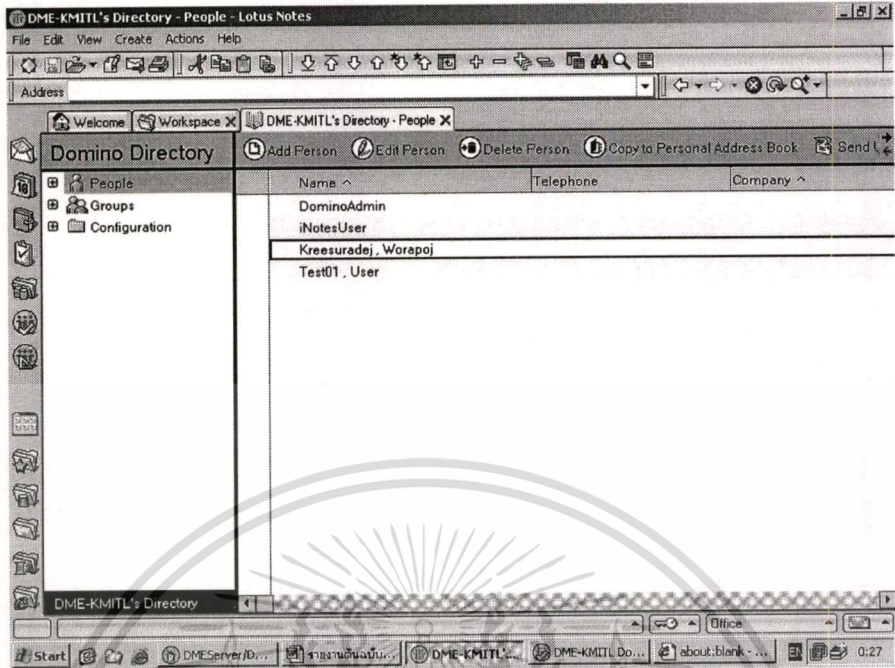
DME-KMITL's Directory - People - Lotus Notes

File Edit View Create Actions Help

Address

Welcome | Workspace | DME-KMITL's Directory - People

Domino Directory

Add Person | Edit Person | Delete Person | Copy to Personal Address Book | Send

People
Groups
Configuration

| Name ^ | Telephone | Company ^ |
|---|---|---|
| DominoAdmin | | |
| iNotesUser | | |
| Kreesuradej, Worapoj | | |
| Test01, User | | |

DME-KMITL's Directory

Office

Start | DMEServer/D... | รายงานฉบับ... | DME-KMITL'... | DME-KMITL Do... | about:blank - ... | EN | 0:27